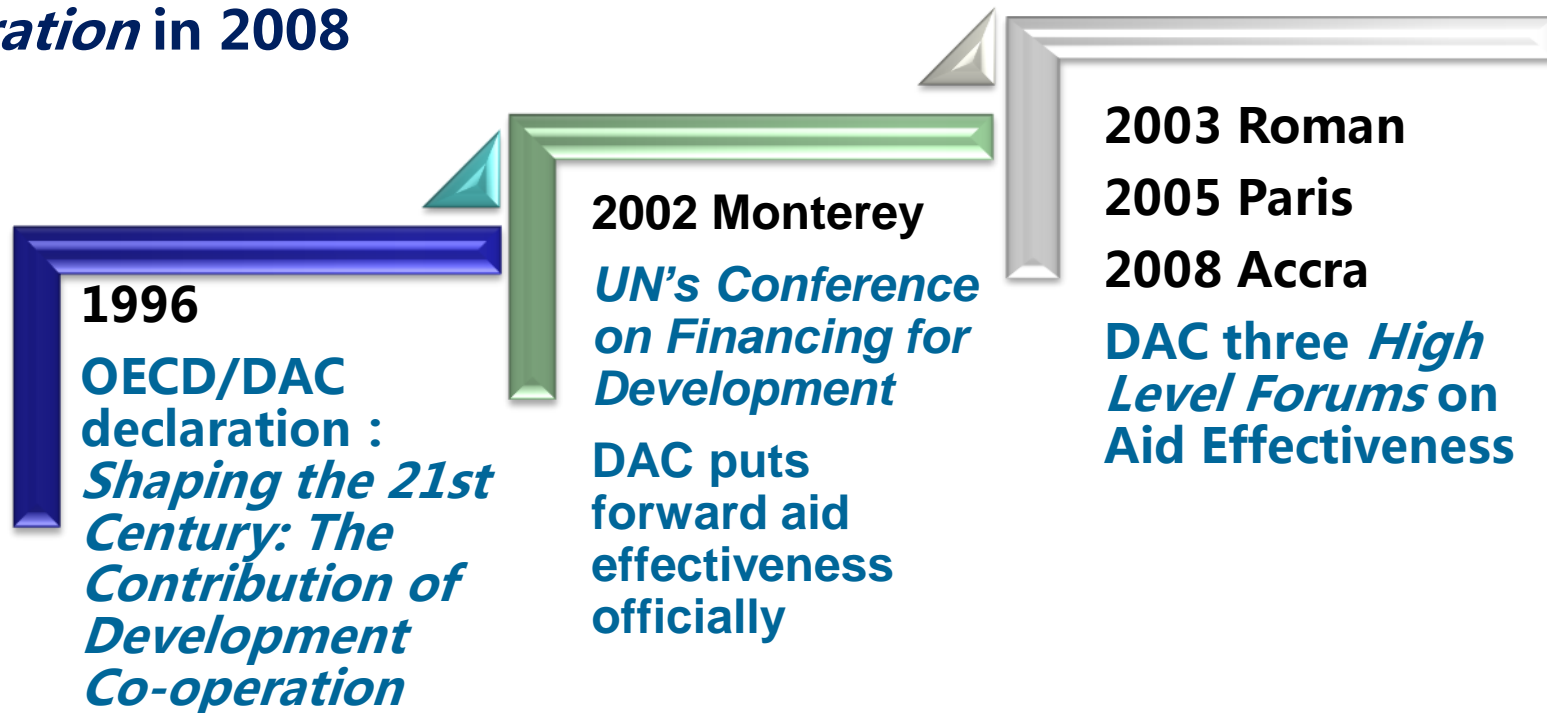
ration in 2008

1996

OECD/DAC declaration : Shaping the 21st Century: The Contribution of Development Co-operation

2002 Monterey

UN's Conference on Financing for Development

DAC puts forward aid effectiveness officially

2003 Roman

2005 Paris

2008 Accra

DAC three High Level Forums on Aid Effectiveness